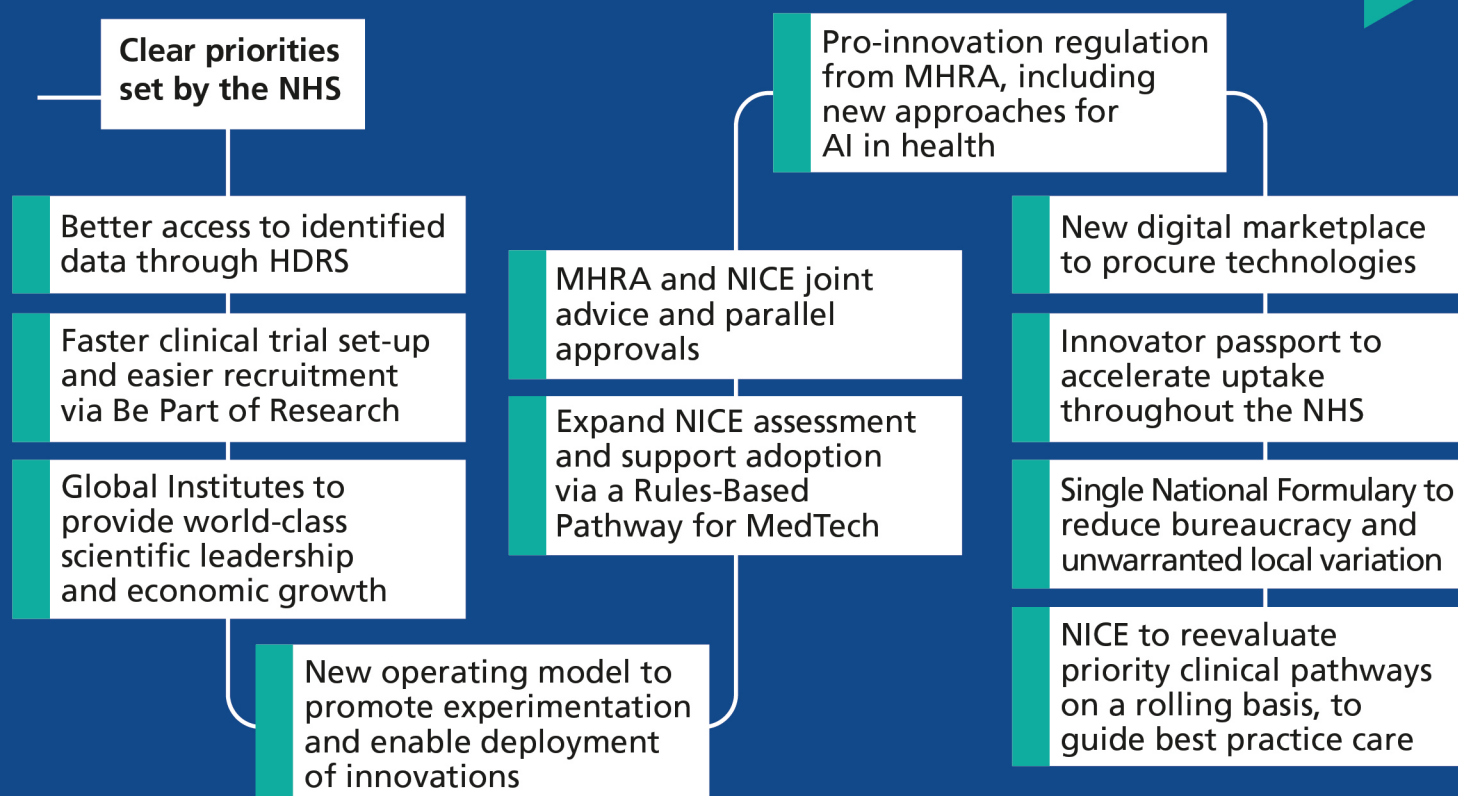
Clear priorities set by the NHS

Better access to identified data through HDRS

Faster clinical trial set-up and easier recruitment via Be Part of Research

Global Institutes to provide world-class scientific leadership and economic growth

New operating model to promote experimentation and enable deployment of innovations

MHRA and NICE joint advice and parallel approvals

Expand NICE assessment and support adoption via a Rules-Based Pathway for MedTech

Pro-innovation regulation from MHRA, including new approaches for AI in health

New digital marketplace to procure technologies

Innovator passport to accelerate uptake throughout the NHS

Single National Formulary to reduce bureaucracy and unwarranted local variation

NICE to reevaluate priority clinical pathways on a rolling basis, to guide best practice care